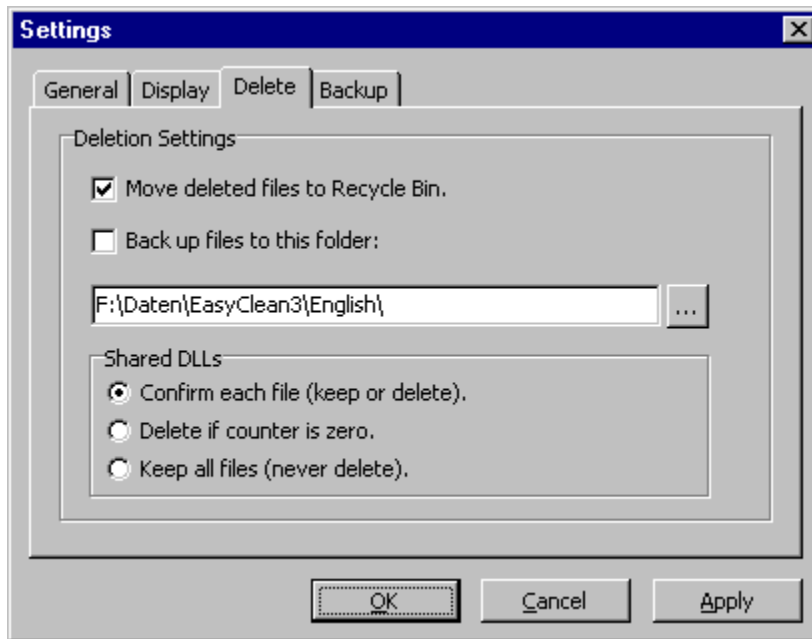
Settings

General | Display | Delete | Backup

Deletion Settings

Move deleted files to Recycle Bin.

Back up files to this folder:

F:\Daten\EasyClean3\English\

...

Shared DLLs

Confirm each file (keep or delete).

Delete if counter is zero.

Keep all files (never delete).

OK

Cancel

Apply